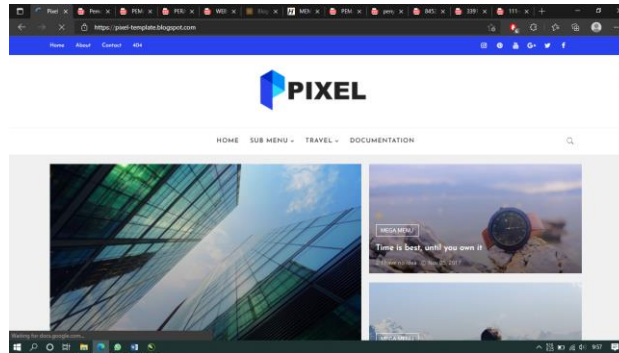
Pixel × PEN × PEN × PEN × WEB × Blog × MEN × PEN × gen × IMS × 339 × 111 ×

https://pixel-template.blogspot.com

Home About Contact 404

PIXEL

HOME SUB MENU ⌄ TRAVEL ⌄ DOCUMENTATION

MEGA MENU

Time is best, until you own it

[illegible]

MEGA MENU

Waiting for docs.google.com...

9:57